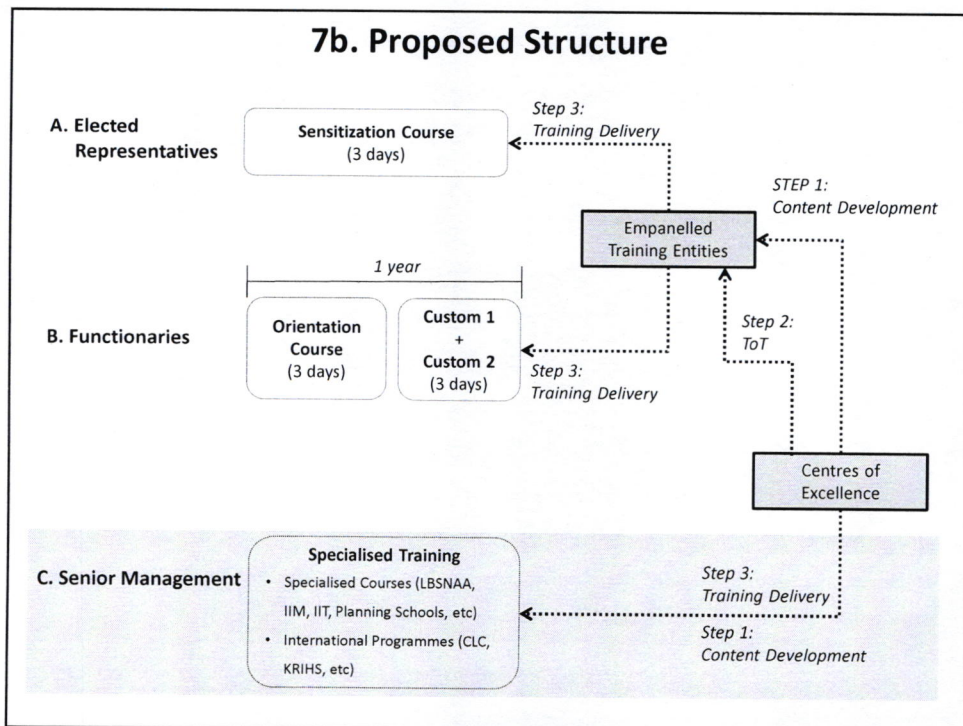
7b. Proposed Structure

A. Elected Representatives

Sensitization Course
(3 days)

Step 3:
Training Delivery

STEP 1:
Content Development

Empanelled Training Entities

1 year

B. Functionaries

Orientation Course
(3 days)

Custom 1
+
Custom 2
(3 days)

Step 2:
ToT

Step 3:
Training Delivery

Centres of Excellence

C. Senior Management

Specialised Training
• Specialised Courses (LBSNAA, IIM, IIT, Planning Schools, etc)
• International Programmes (CLC, KRIHS, etc)

Step 3:
Training Delivery

Step 1:
Content Development